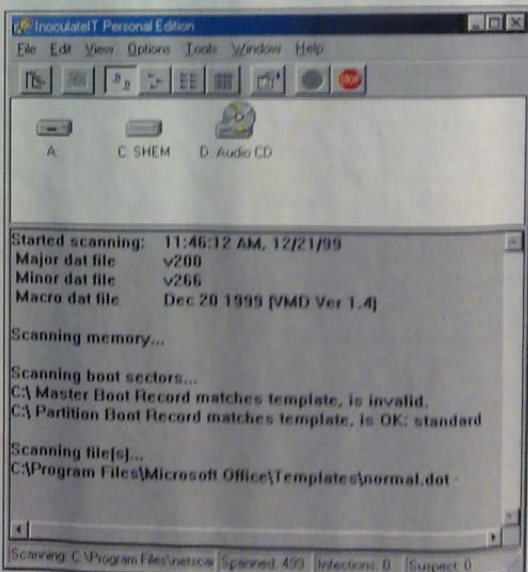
InoculateIT Personal Edition

File Edit View Options Tools Window Help

STOP

A: C: SHEM D: Audio CD

Started scanning: 11:46:12 AM, 12/21/99
Major dat file v208
Minor dat file v266
Macro dat file Dec 20 1999 [VMD Ver 1.4]

Scanning memory...

Scanning boot sectors...
C:\ Master Boot Record matches template, is invalid.
C:\ Partition Boot Record matches template, is OK: standard

Scanning file(s)...
C:\Program Files\Microsoft Office\Templates\normal.dot -

Scanning: C:\Program Files\netsca | Scanned: 499 | Infections: 0 | Suspect: 0